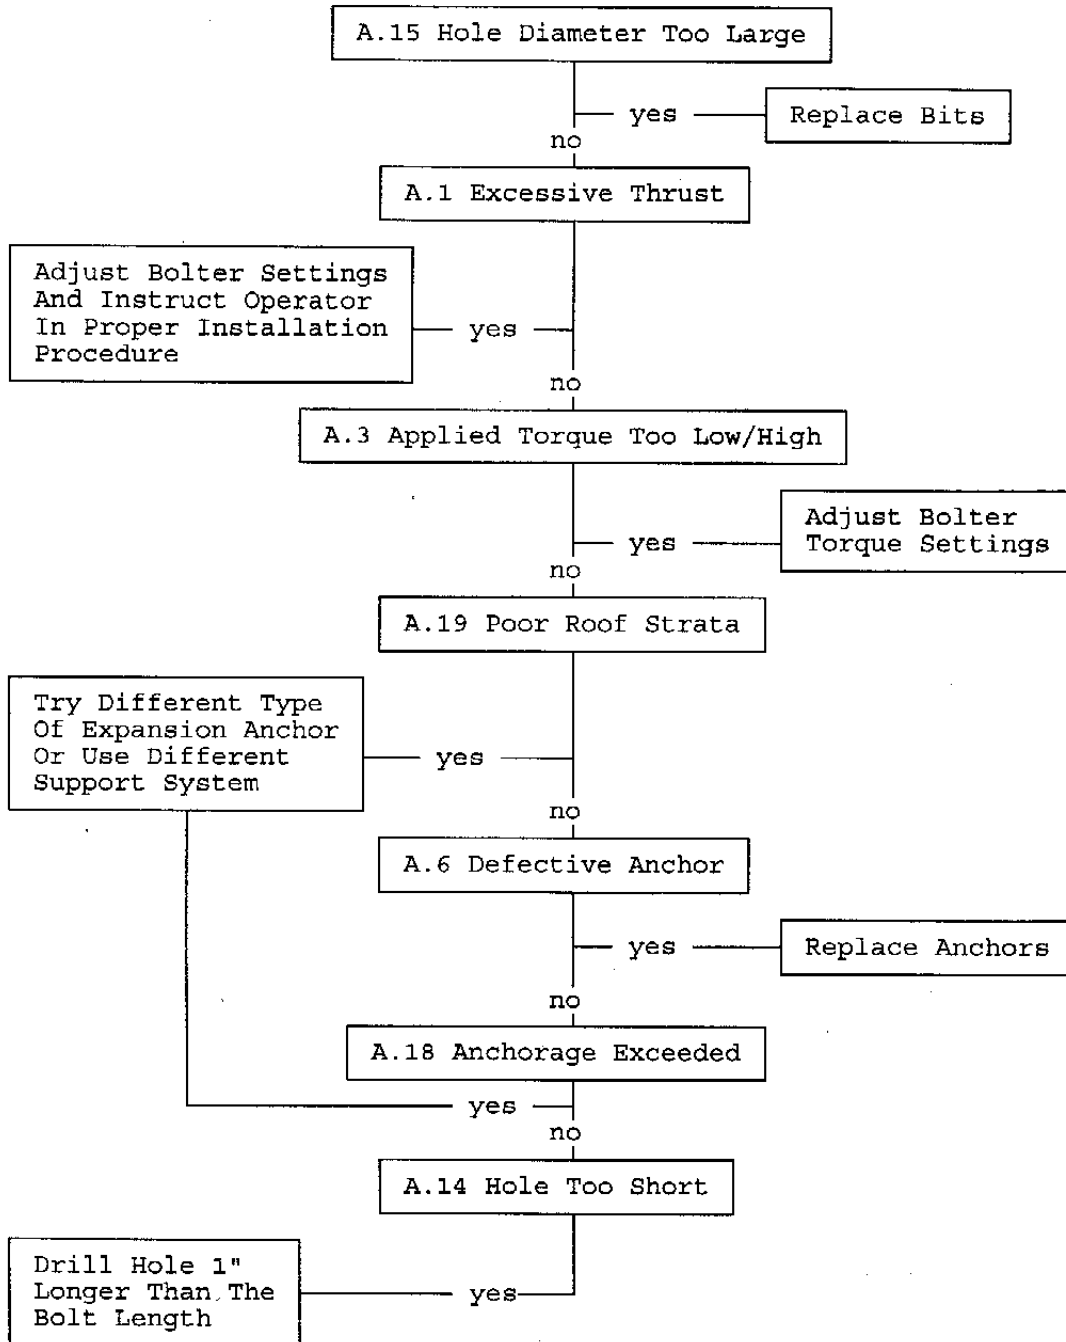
A.15 Hole Diameter Too Large

yes

Replace Bits

no

A.1 Excessive Thrust

Adjust Bolter Settings And Instruct Operator In Proper Installation Procedure

yes

no

A.3 Applied Torque Too Low/High

yes

Adjust Bolter Torque Settings

no

A.19 Poor Roof Strata

Try Different Type Of Expansion Anchor Or Use Different Support System

yes

no

A.6 Defective Anchor

yes

Replace Anchors

no

A.18 Anchorage Exceeded

yes

no

A.14 Hole Too Short

Drill Hole 1" Longer Than The Bolt Length

yes